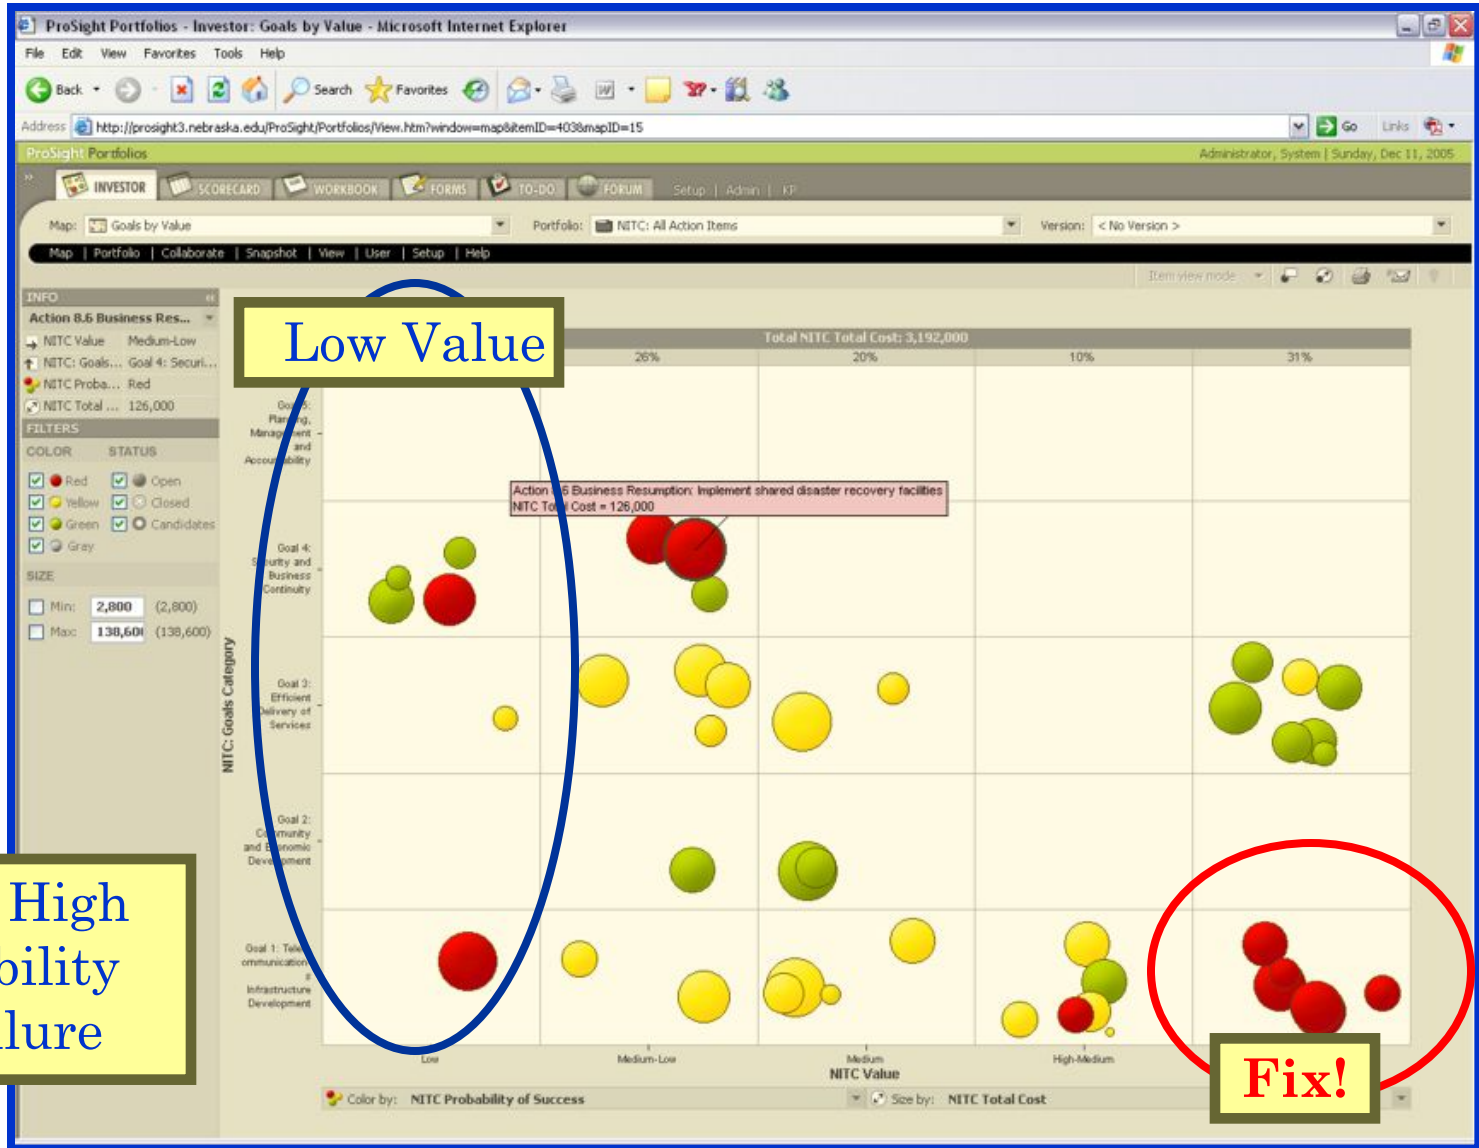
ProSight Portfolios - Investor: Goals by Value - Microsoft Internet Explorer

File Edit View Favorites Tools Help

Back Search Favorites

Address http://prosight3.nebraska.edu/ProSight/Portfolios/View.htm?window=map&itemID=403&mapID=15 Go Links

ProSight Portfolios Administrator, System | Sunday, Dec 11, 2005

INVESTOR SCORECARD WORKBOOK FORMS TO-DO FORUM Setup | Admin | KP

Map: Goals by Value Portfolio: NITC: All Action Items Version: < No Version >

Map | Portfolio | Collaborate | Snapshot | View | User | Setup | Help

Item view mode

INFO
Action 8.6 Business Res...
NITC Value Medium-Low
NITC: Goals... Goal 4: Securi...
NITC Proba... Red
NITC Total ... 126,000

FILTERS
COLOR STATUS
Red Open
Yellow Closed
Green Candidates
Gray

SIZE
Min: 2,800 (2,800)
Max: 138,600 (138,600)

Low Value

Total NITC Total Cost: 3,192,000
26% 20% 10% 31%

Goal 5: Planning, Management and Accountability

Action 8.6 Business Resumption: Implement shared disaster recovery facilities
NITC Total Cost = 126,000

Goal 4: Security and Business Continuity

Goal 3: Efficient Delivery of Services

NITC: Goals Category

Goal 2: Community and Economic Development

Goal 1: Telecommunications Infrastructure Development

High
bility
lure

Low Medium-Low Medium High-Medium
NITC Value

Fix!

Color by: NITC Probability of Success Size by: NITC Total Cost